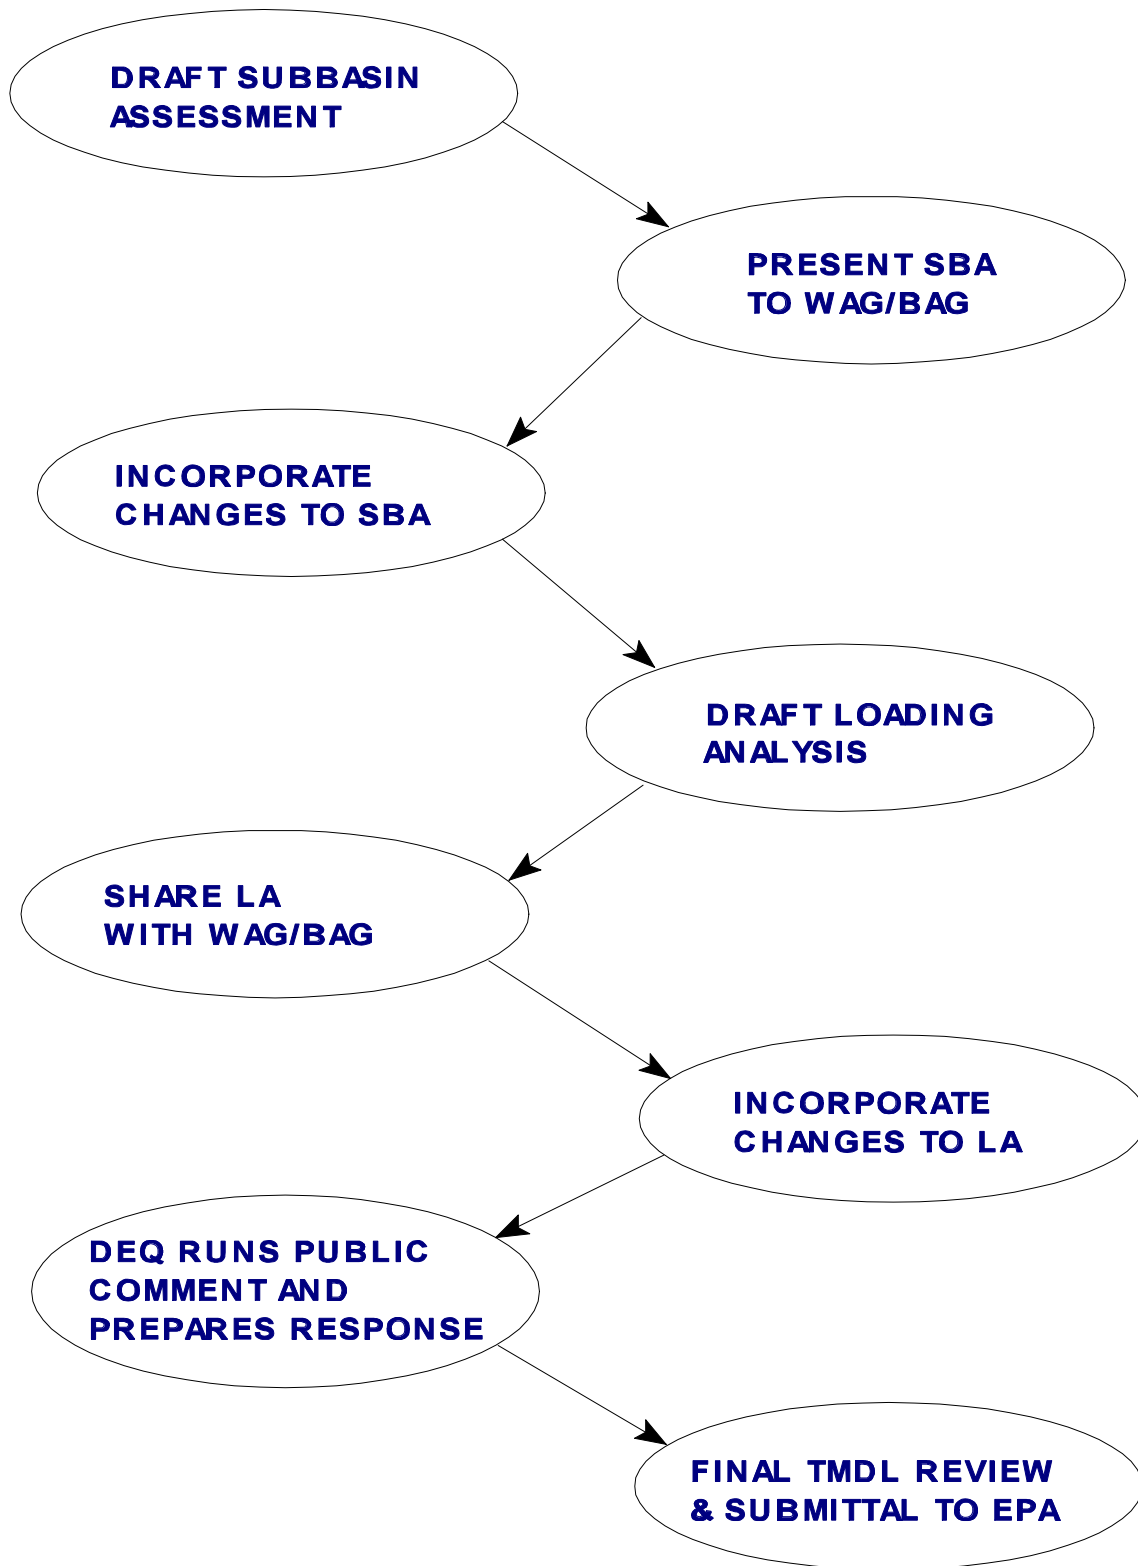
DRAFT SUBBASIN ASSESSMENT

PRESENT SBA TO WAG/BAG

INCORPORATE CHANGES TO SBA

DRAFT LOADING ANALYSIS

SHARE LA WITH WAG/BAG

INCORPORATE CHANGES TO LA

DEQ RUNS PUBLIC COMMENT AND PREPARES RESPONSE

FINAL TMDL REVIEW & SUBMITTAL TO EPA